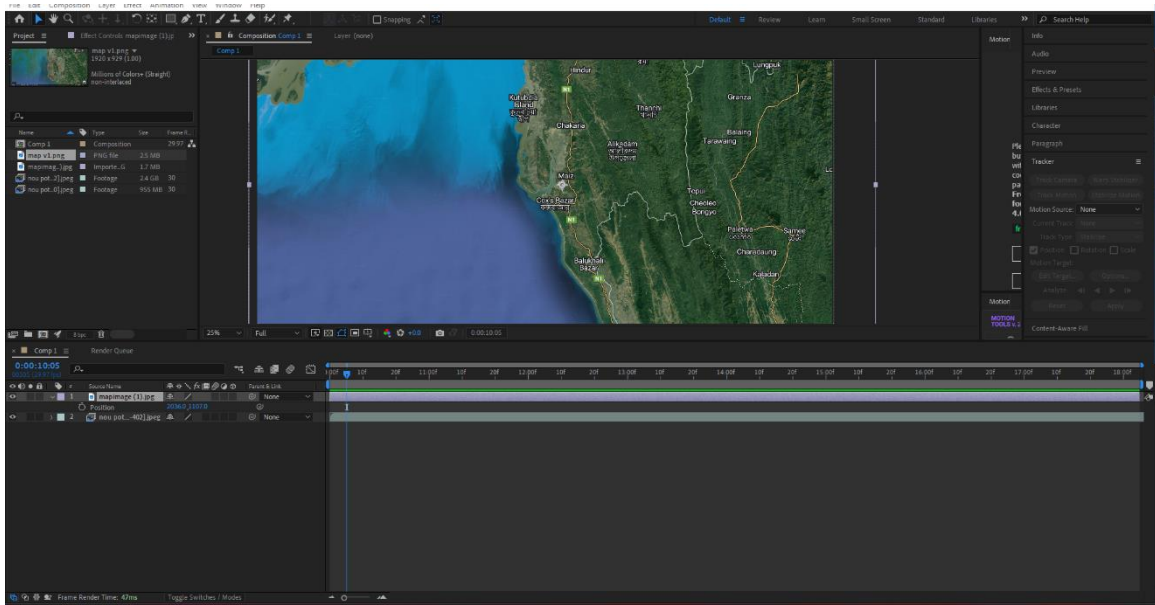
File Edit Composition Layer Effect Animation View Window Help

Snapping

Default Review Learn Small Screen Standard Libraries Search Help

Project Effect Controls mapimage (1).jpg Composition Comp 1 Layer (none)

Comp 1

map v1.png
1920 x 929 (1.00)
Millions of Colors+ (Straight)
non-interlaced

| Name | Type | Size | Frame R... |
|---|---|---|---|
| Comp 1 | Composition | | 29.97 |
| map v1.png | PNG file | 2.5 MB | |
| mapimag...1.jpg | Importe...G | 1.7 MB | |
| neu pot...7].jpeg | Footage | 2.4 GB | 30 |
| neu pot...0].jpeg | Footage | 955 MB | 30 |

8 bpc

Kutubdia Island
Chakaria
Thanchi
Alikadam
Balaing
Tarawaing
Maiz
Cox's Bazar
Chechao Bongyo
Paletwa
Samee
Chanaung
Baluhkali Bazar
Kaladan
Granza
Lungpuk

25% Full +0.0 0:00:10:05

Motion

Info
Audio
Preview
Effects & Presets
Libraries
Character
Paragraph
Tracker
Track Camera Warp Stabilizer
Track Motion Stabilize Motion
Motion Source: None
Current Track: None
Track Type: Stabilize
Position Rotation Scale
Motion Target:
Edit Target... Options...
Analyze:
Reset Apply
Motion
MOTION TOOLS v.2
Content-Aware Fill

Comp 1 Render Queue

0:00:10:05

Source Name Parent & Link
1 mapimage (1).jpg None
Position 2036.0,1107.0
2 neu pot...402].jpeg None

0f 10f 20f 11:00f 10f 20f 12:00f 10f 20f 13:00f 10f 20f 14:00f 10f 20f 15:00f 10f 20f 16:00f 10f 20f 17:00f 10f 20f 18:00f

Frame Render Time: 47ms Toggle Switches / Modes